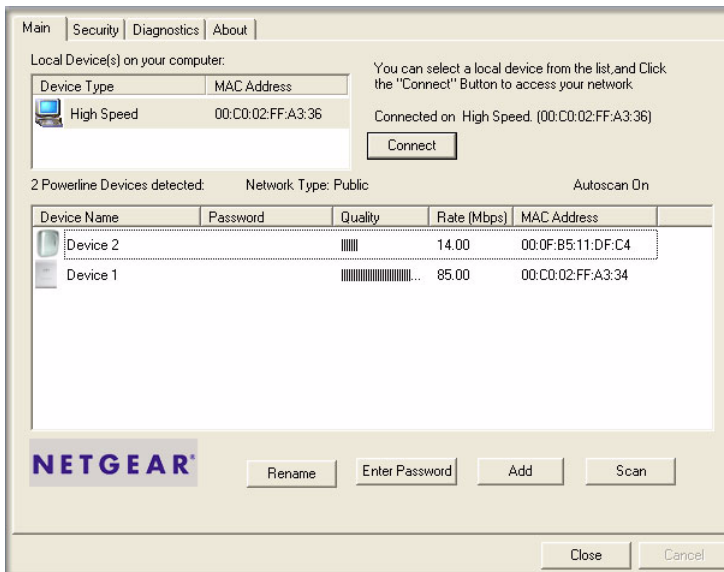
Main | Security | Diagnostics | About

Local Device(s) on your computer:

| Device Type | MAC Address |
|---|---|
| High Speed | 00:C0:02:FF:A3:36 |

You can select a local device from the list,and Click the "Connect" Button to access your network

Connected on High Speed. (00:C0:02:FF:A3:36)

Connect

2 Powerline Devices detected: Network Type: Public Autoscan On

| Device Name | Password | Quality | Rate (Mbps) | MAC Address |
|---|---|---|---|---|
| Device 2 | | IIIIII | 14.00 | 00:0F:B5:11:DF:C4 |
| Device 1 | | IIIIIIIIIIIIIIIIII... | 85.00 | 00:C0:02:FF:A3:34 |

NETGEAR

Rename Enter Password Add Scan

Close Cancel